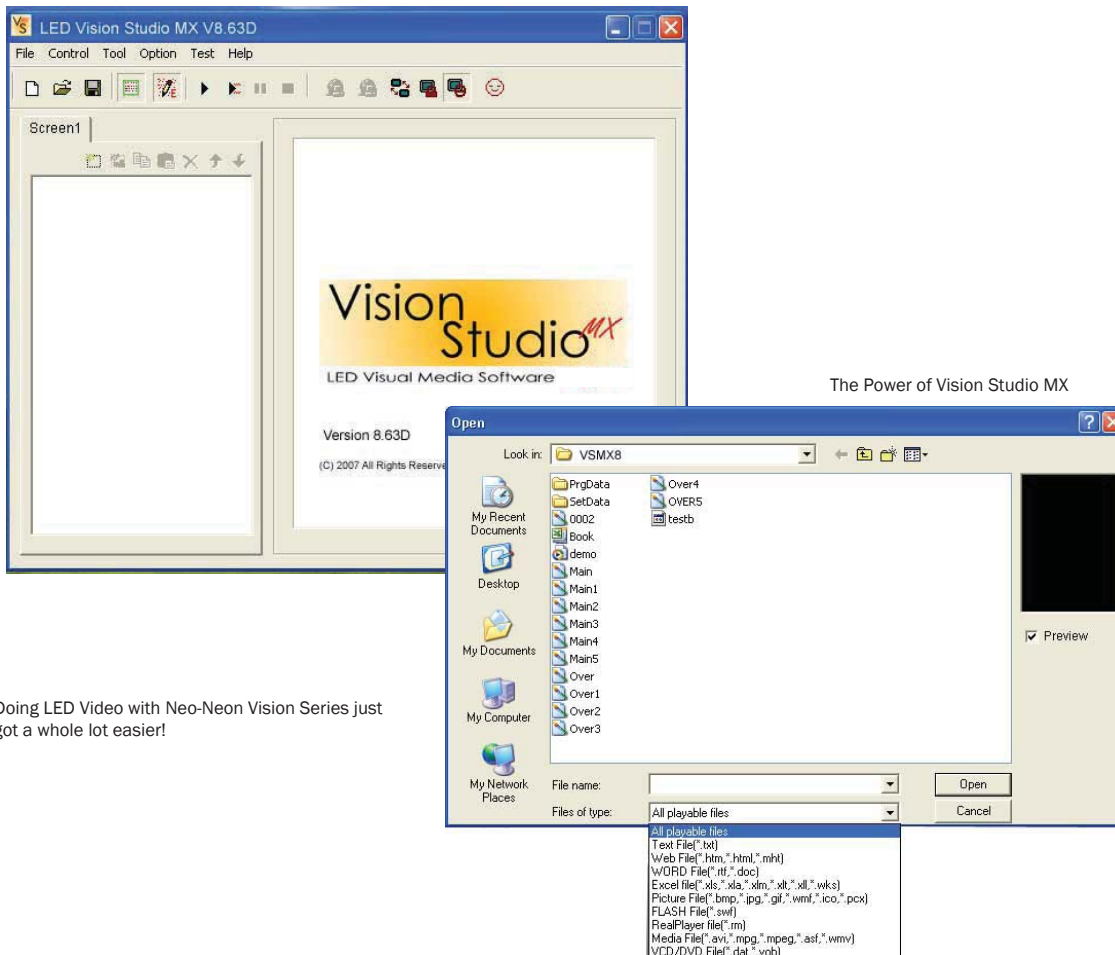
LED Vision Studio MX V8.63D

File Control Tool Option Test Help

Screen1

Vision Studio MX
LED Visual Media Software

Version 8.63D

(C) 2007 All Rights Reserve

The Power of Vision Studio MX

Open

Look in: VSMX8

My Recent Documents

Desktop

My Documents

My Computer

My Network Places

PrgData
SetData
0002
Book
demo
Main
Main1
Main2
Main3
Main4
Main5
Over
Over1
Over2
Over3
Over4
OVER5
testb

Preview

File name:
Files of type: All playable files

Open
Cancel

All playable files
Text File(*.txt)
Web File(*.htm,*.html,*.mht)
WORD File(*.rtf,*.doc)
Excel file(*.xls,*.xla,*.xlm,*.xlt,*.xll,*.wks)
Picture File(*.bmp,*.jpg,*.gif,*.wmf,*.ico,*.pcx)
FLASH File(*.swf)
RealPlayer file(*.rm)
Media File(*.avi,*.mpg,*.mpeg,*.asf,*.wmv)
VCD/DVD File(*.dat,*.vob)

Doing LED Video with Neo-Neon Vision Series just got a whole lot easier!